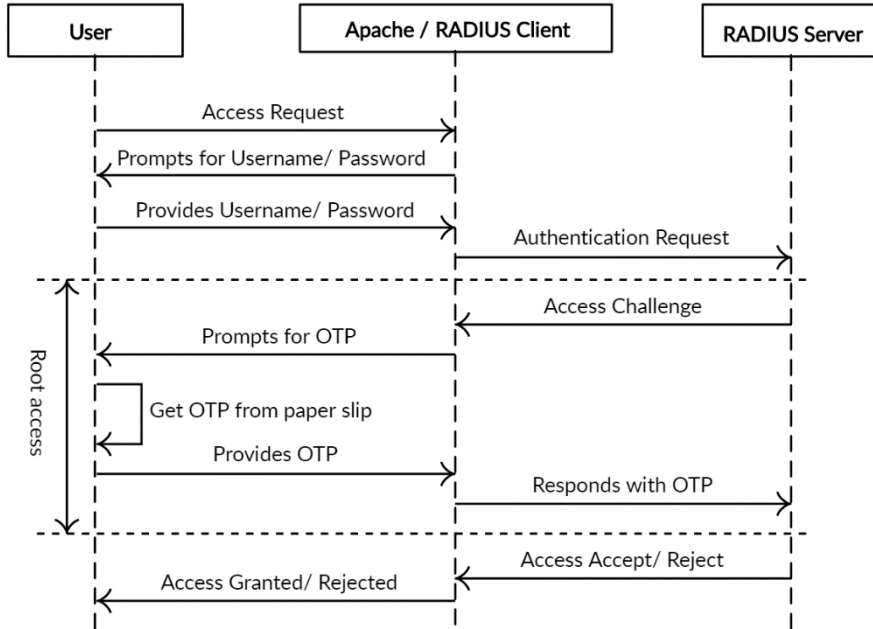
User

Apache / RADIUS Client

RADIUS Server

Access Request

Prompts for Username/ Password

Provides Username/ Password

Authentication Request

Access Challenge

Prompts for OTP

Get OTP from paper slip

Provides OTP

Responds with OTP

Root access

Access Accept/ Reject

Access Granted/ Rejected